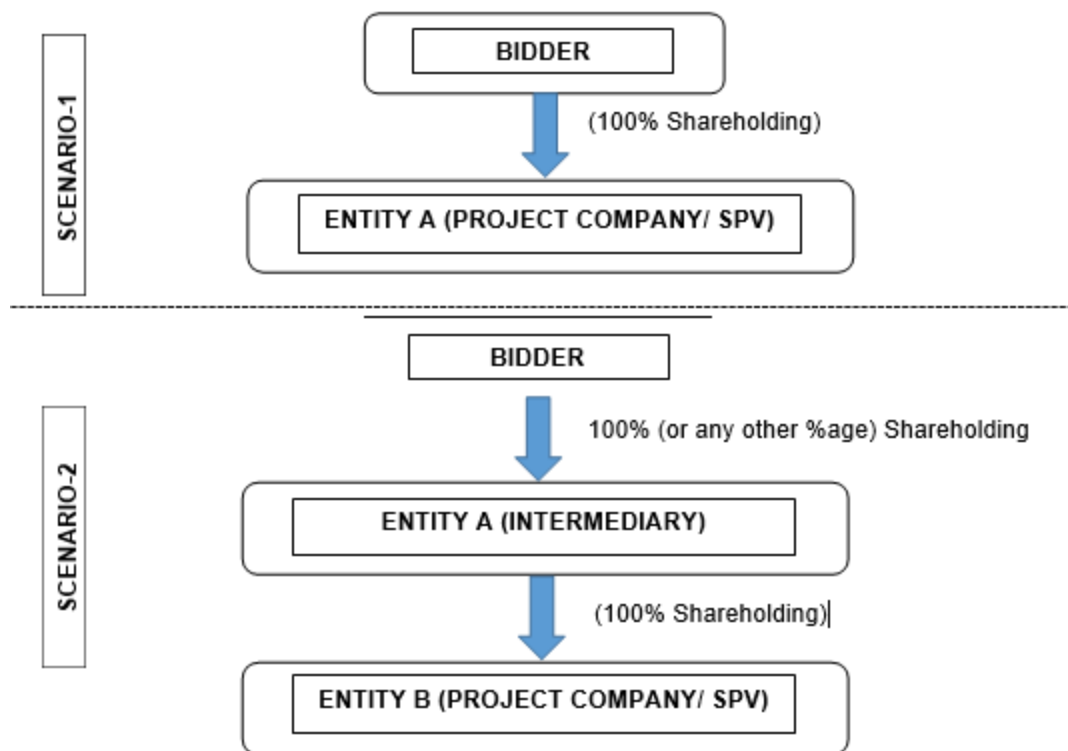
SCENARIO-1

BIDDER

(100% Shareholding)

ENTITY A (PROJECT COMPANY/ SPV)

SCENARIO-2

BIDDER

100% (or any other %age) Shareholding

ENTITY A (INTERMEDIARY)

(100% Shareholding)

ENTITY B (PROJECT COMPANY/ SPV)